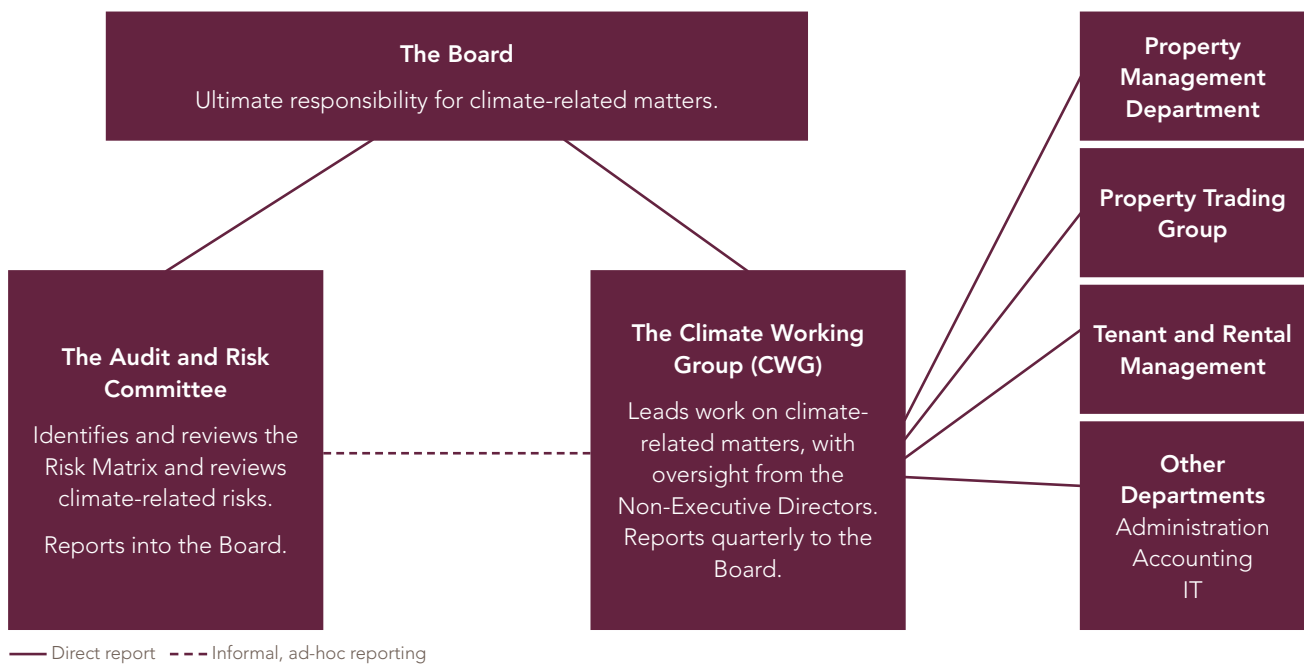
The Board

Ultimate responsibility for climate-related matters.

The Audit and Risk Committee

Identifies and reviews the Risk Matrix and reviews climate-related risks.

Reports into the Board.

The Climate Working Group (CWG)

Leads work on climate-related matters, with oversight from the Non-Executive Directors. Reports quarterly to the Board.

Property Management Department

Property Trading Group

Tenant and Rental Management

Other Departments
Administration
Accounting
IT

Direct report
Informal, ad-hoc reporting